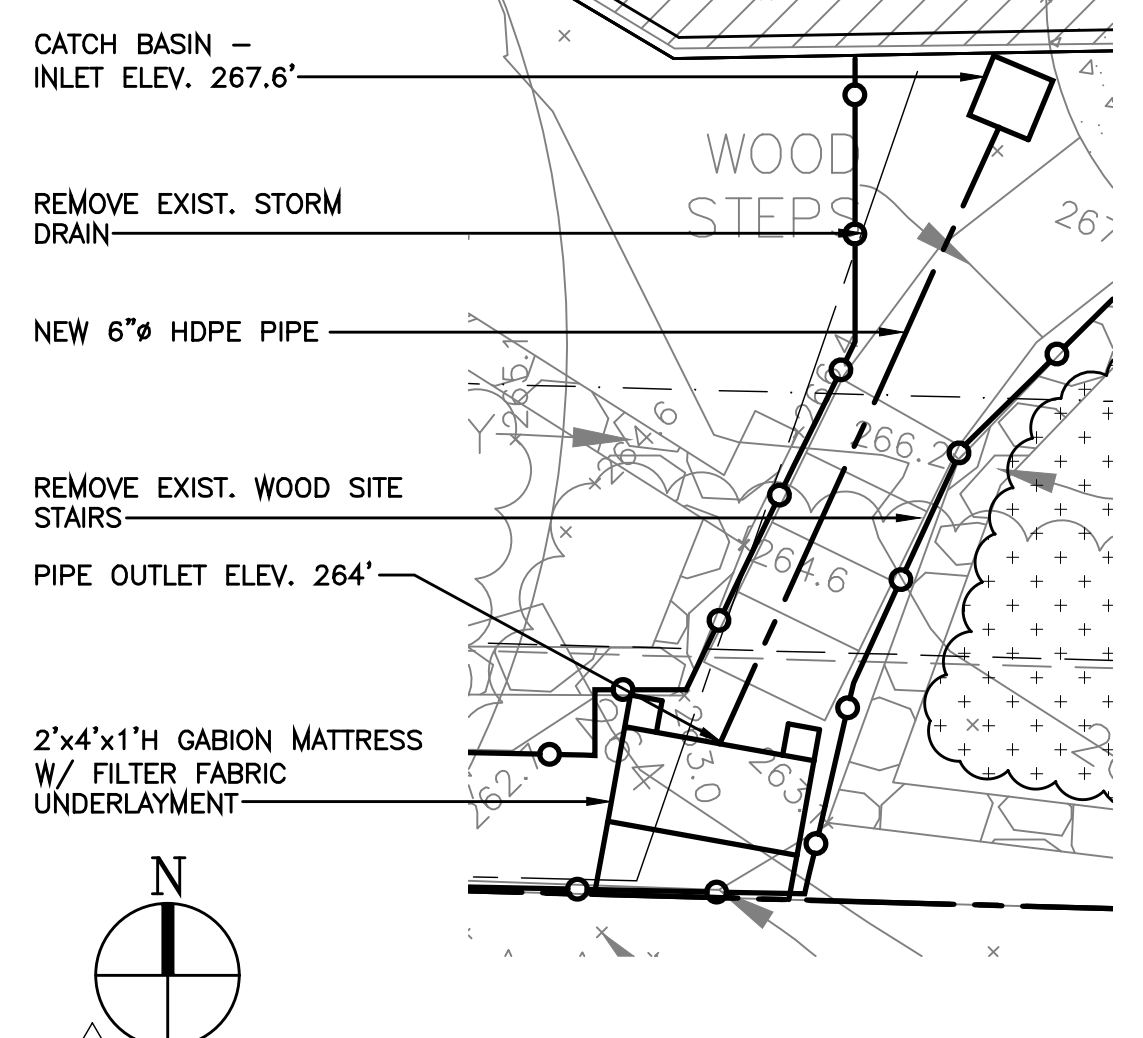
CATCH BASIN – INLET ELEV. 267.6'

REMOVE EXIST. STORM DRAIN

NEW 6"ø HDPE PIPE

REMOVE EXIST. WOOD SITE STAIRS

PIPE OUTLET ELEV. 264'

2'x4'x1'H GABION MATTRESS W/ FILTER FABRIC UNDERLAYMENT

WOOD STEPS

267

265.1

264.6

266

266.2

264.6

263.0

263

262.7

N